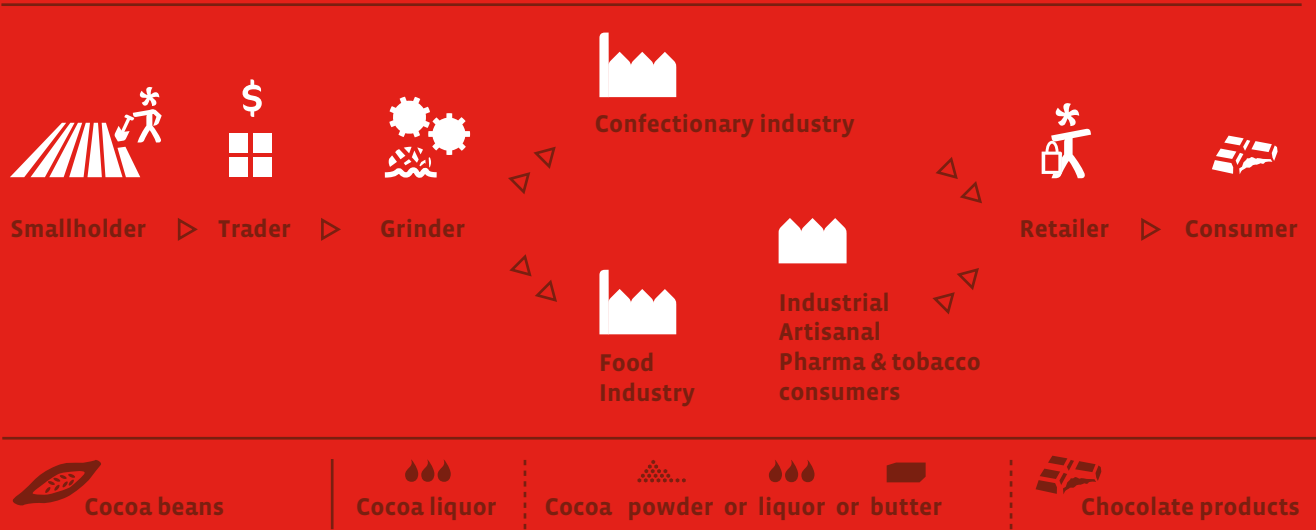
$

Confectionary industry

Smallholder Trader Grinder

Retailer Consumer

Food Industry

Industrial
Artisanal
Pharma & tobacco consumers

Cocoa beans

Cocoa liquor

Cocoa powder or liquor or butter

Chocolate products